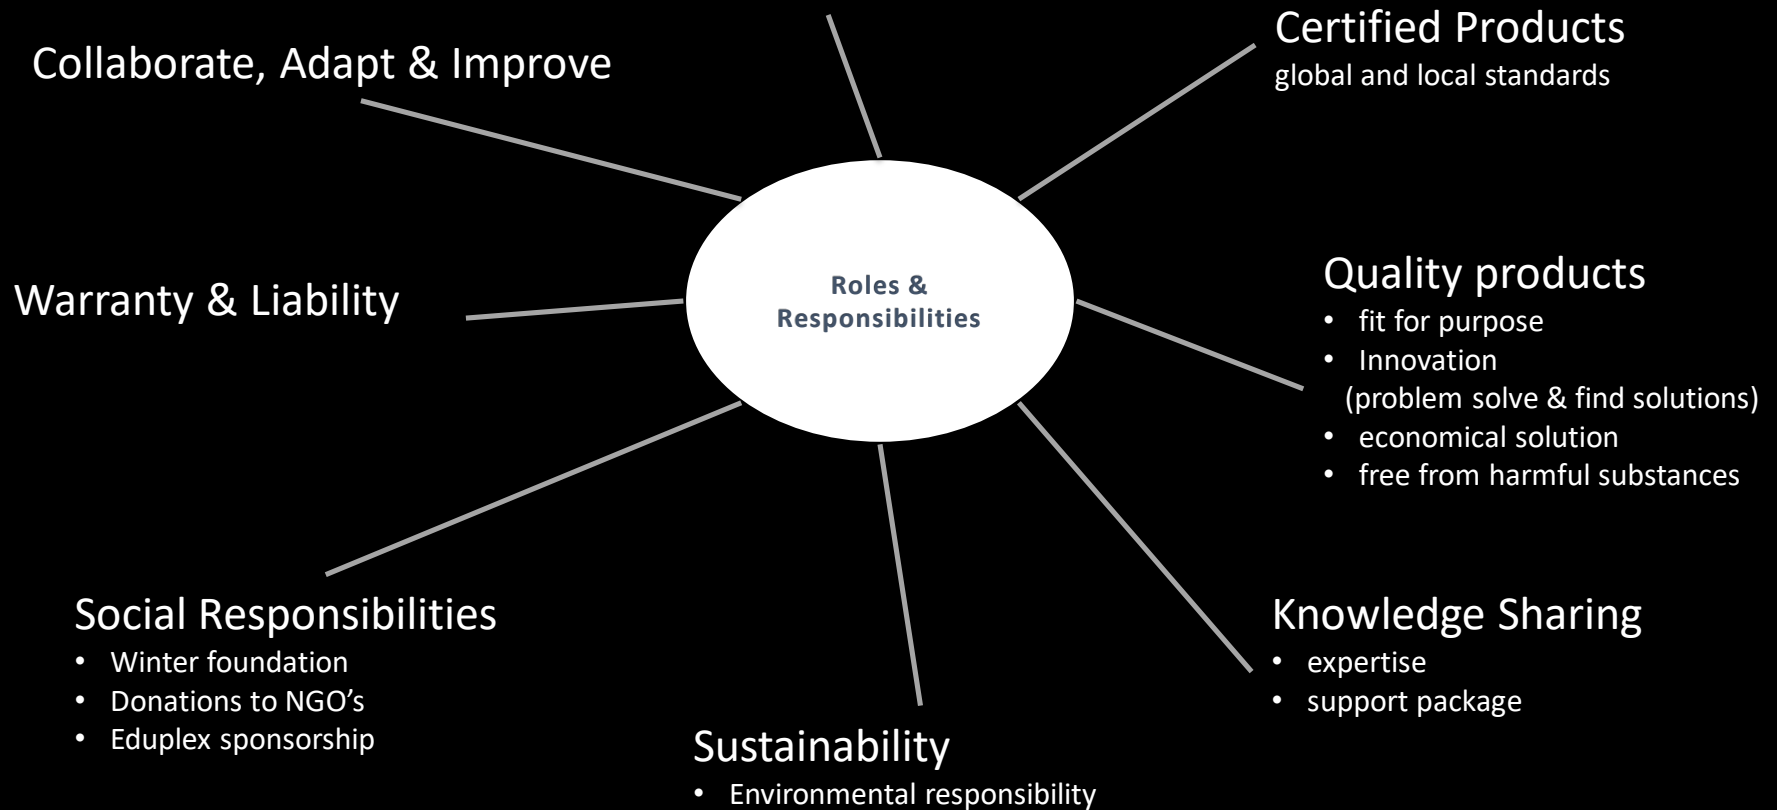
Collaborate, Adapt & Improve

Certified Products
global and local standards

Roles & Responsibilities

Warranty & Liability

Quality products
- fit for purpose
- Innovation (problem solve & find solutions)
- economical solution
- free from harmful substances

Social Responsibilities
- Winter foundation
- Donations to NGO's
- Eduplex sponsorship

Knowledge Sharing
- expertise
- support package

Sustainability
- Environmental responsibility